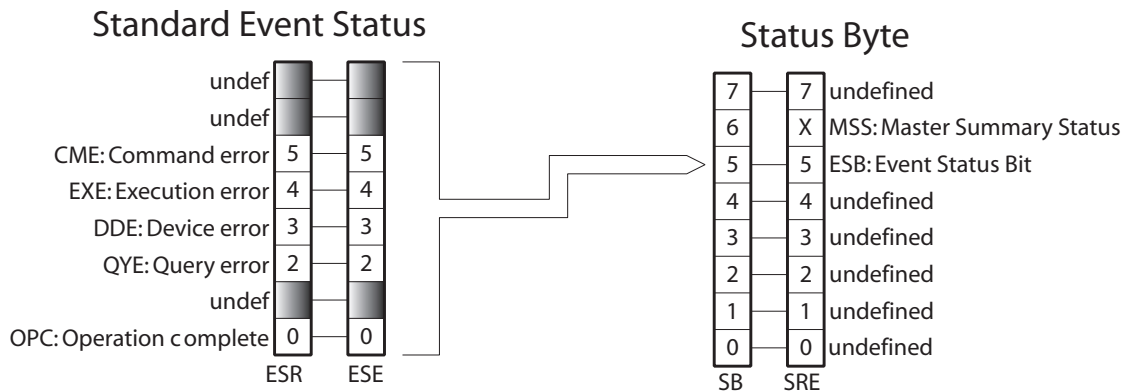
Standard Event Status

undef
undef
CME: Command error 5 5
EXE: Execution error 4 4
DDE: Device error 3 3
QYE: Query error 2 2
undef
OPC: Operation c omplete 0 0
ESR ESE

Status Byte

7 7 undefined
6 X MSS: Master Summary Status
5 5 ESB: Event Status Bit
4 4 undefined
3 3 undefined
2 2 undefined
1 1 undefined
0 0 undefined
SB SRE